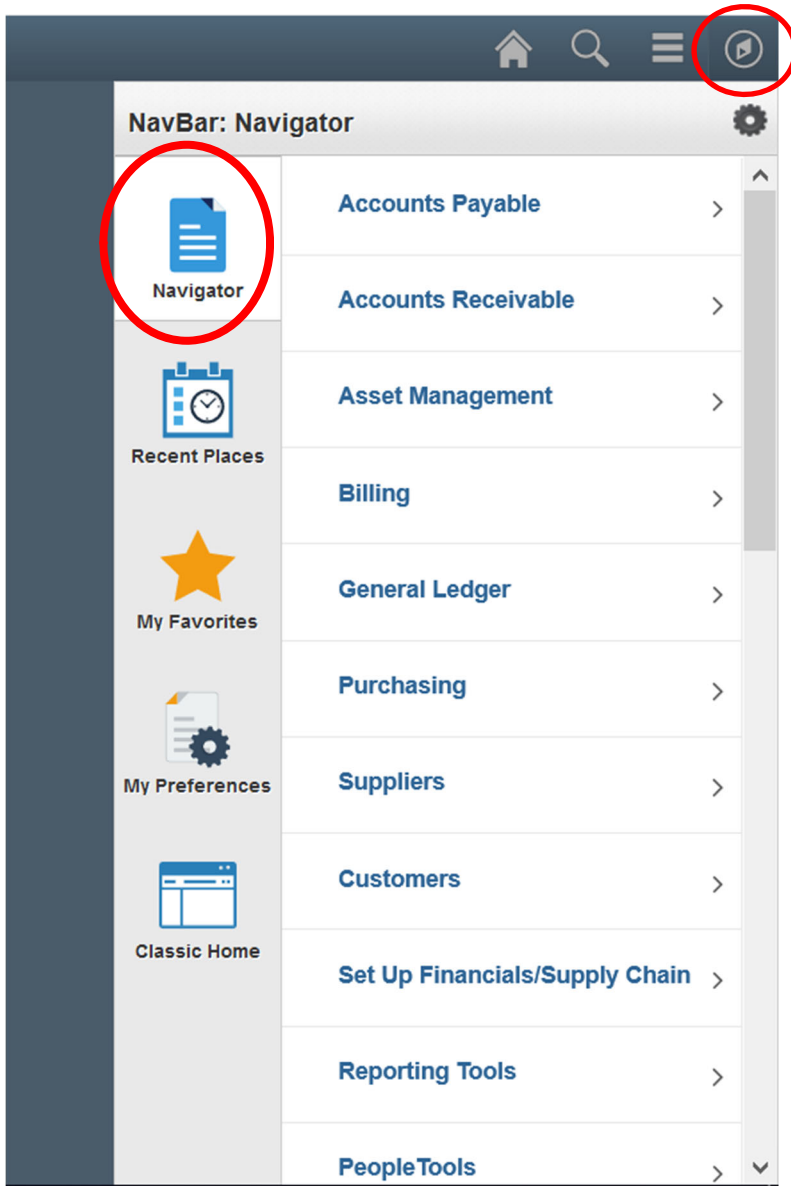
NavBar: Navigator

Navigator

Recent Places

My Favorites

My Preferences

Classic Home

Accounts Payable

Accounts Receivable

Asset Management

Billing

General Ledger

Purchasing

Suppliers

Customers

Set Up Financials/Supply Chain

Reporting Tools

PeopleTools